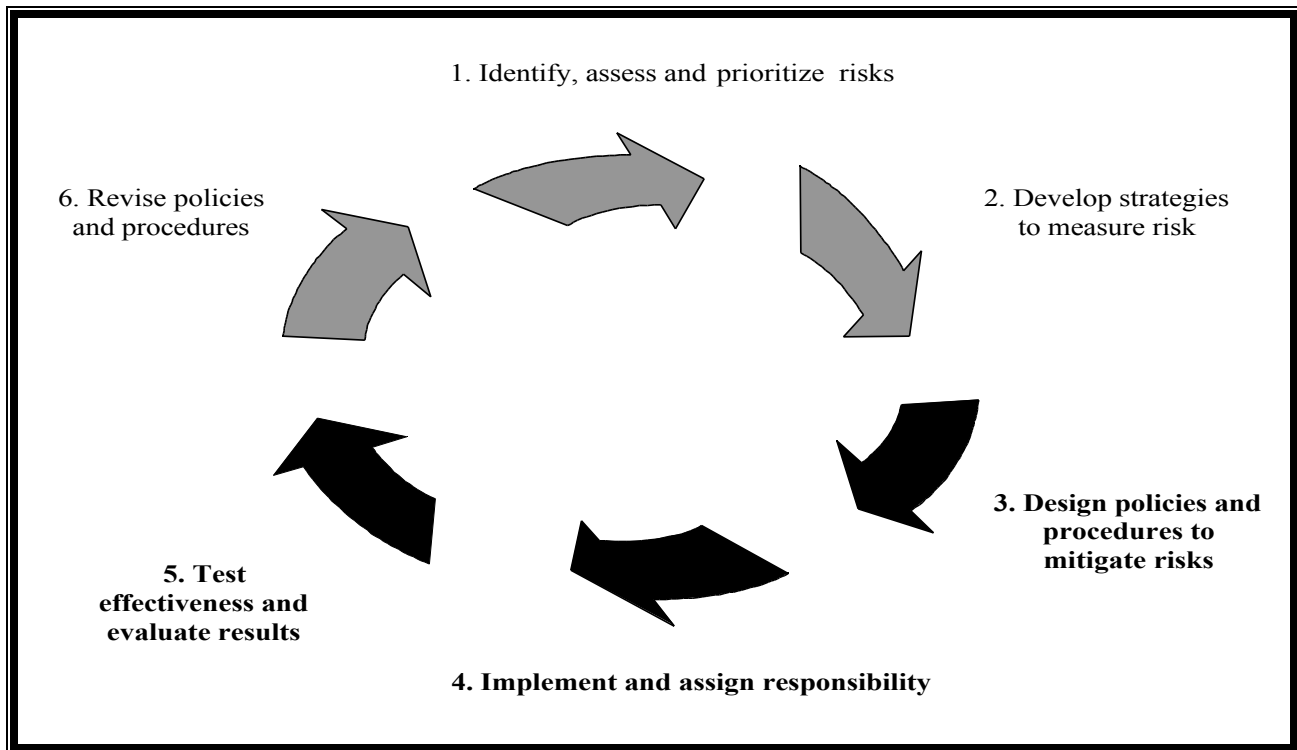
1. Identify, assess and prioritize risks

2. Develop strategies to measure risk

3. Design policies and procedures to mitigate risks

4. Implement and assign responsibility

5. Test effectiveness and evaluate results

6. Revise policies and procedures